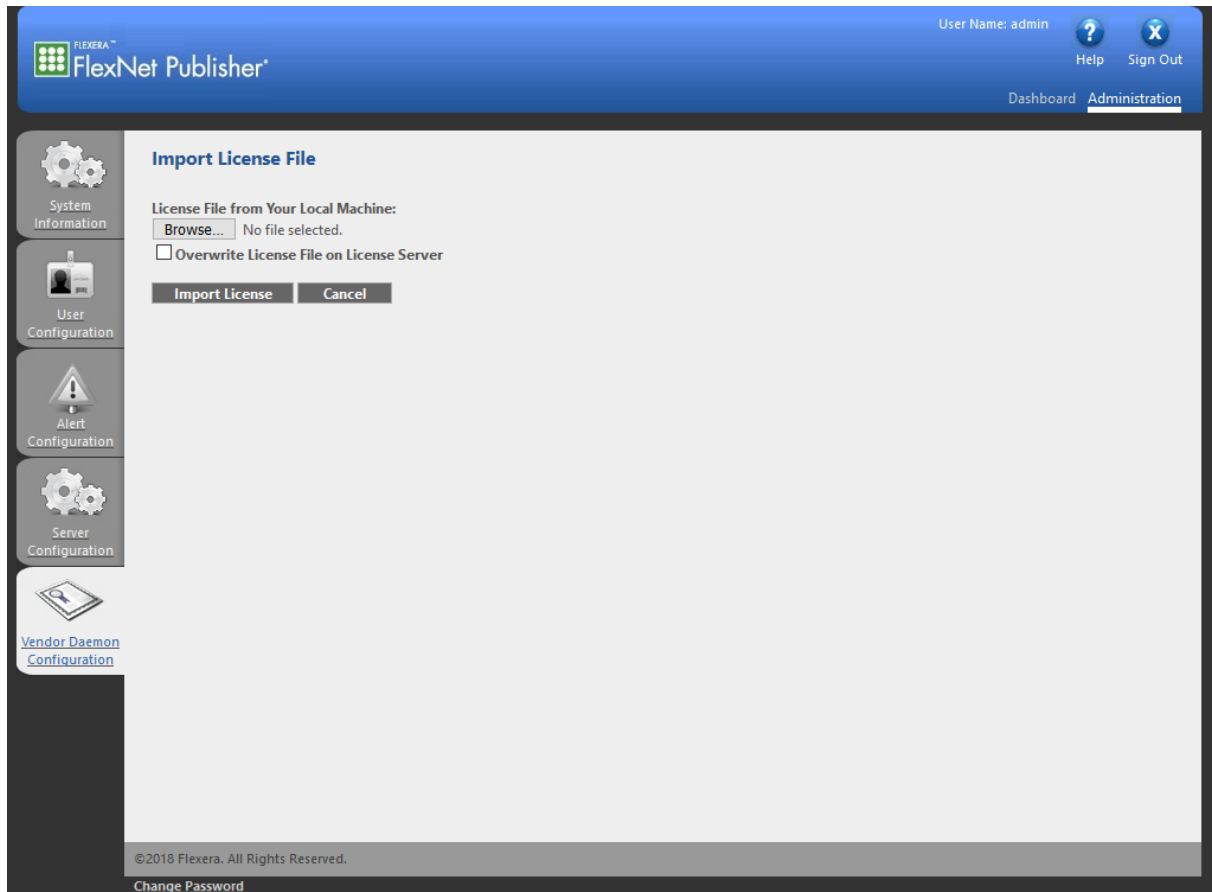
FLEXERA™
FlexNet Publisher®

User Name: admin

Help

Sign Out

Dashboard Administration

System Information

User Configuration

Alert Configuration

Server Configuration

Vendor Daemon Configuration

Import License File

License File from Your Local Machine:

Browse... No file selected.

Overwrite License File on License Server

Import License Cancel

©2018 Flexera. All Rights Reserved.

Change Password